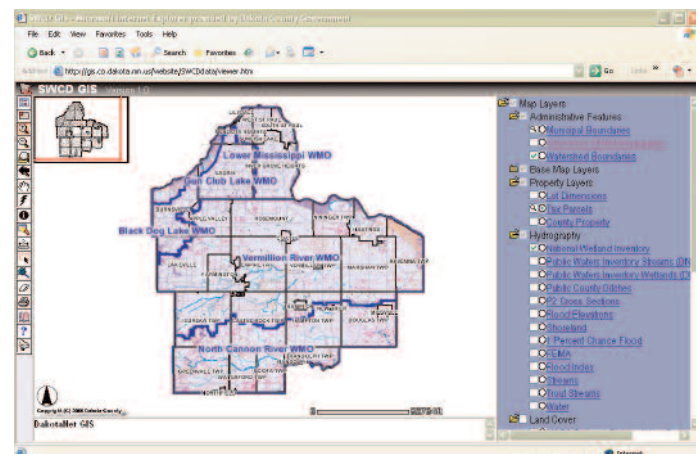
SWCD GIS - Microsoft Internet Explorer provided by Dakota County Government

File Edit View Favorites Tools Help

Back Search Favorites

Address http://gis.co.dakota.mn.us/website/SWCDdata/viewer.htm Go Links

SWCD GIS Version 1.0

Lower Mississippi WMO

Gun Club Lake WMO

Black Dog Lake WMO

Vermillion River WMO

North Cannon River WMO

APPLE VALLEY

ROSEMOUNT

LAKEVILLE

FARMINGTON

Copyright (C) 2005 Dakota County

DakotaNet GIS

Map Layers

Administrative Features

Municipal Boundaries

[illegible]

Watershed Boundaries

Base Map Layers

Property Layers

Lot Dimensions

Tax Parcels

County Property

Hydrography

National Wetland Inventory

Public Waters Inventory Streams (DN

Public Waters Inventory Wetlands (D

Public County Ditches

X2 Cross Sections

Flood Elevations

Shoreland

1 Percent Chance Flood

FEMA

Flood Index

Streams

Trout Streams

Water

Land Cover

Internet